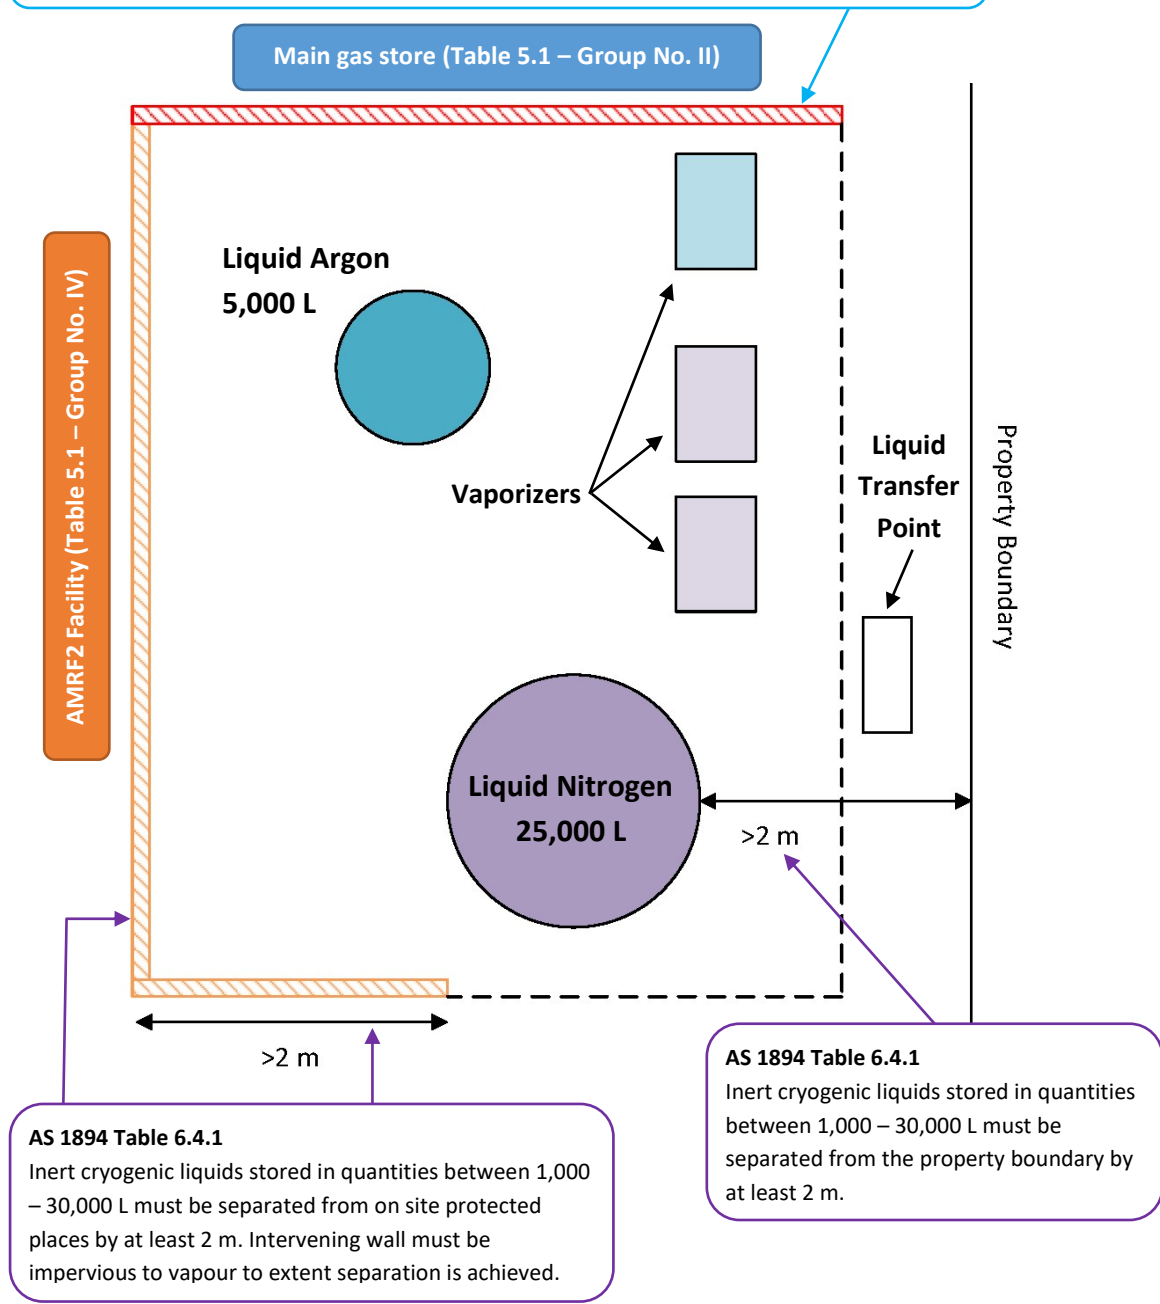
Main gas store (Table 5.1 – Group No. II)

AMRF2 Facility (Table 5.1 – Group No. IV)

Liquid Argon
5,000 L

Vaporizers

Liquid Transfer Point

Property Boundary

Liquid Nitrogen
25,000 L

>2 m

>2 m

AS 1894 Table 6.4.1
Inert cryogenic liquids stored in quantities between 1,000 – 30,000 L must be separated from on site protected places by at least 2 m. Intervening wall must be impervious to vapour to extent separation is achieved.

AS 1894 Table 6.4.1
Inert cryogenic liquids stored in quantities between 1,000 – 30,000 L must be separated from the property boundary by at least 2 m.